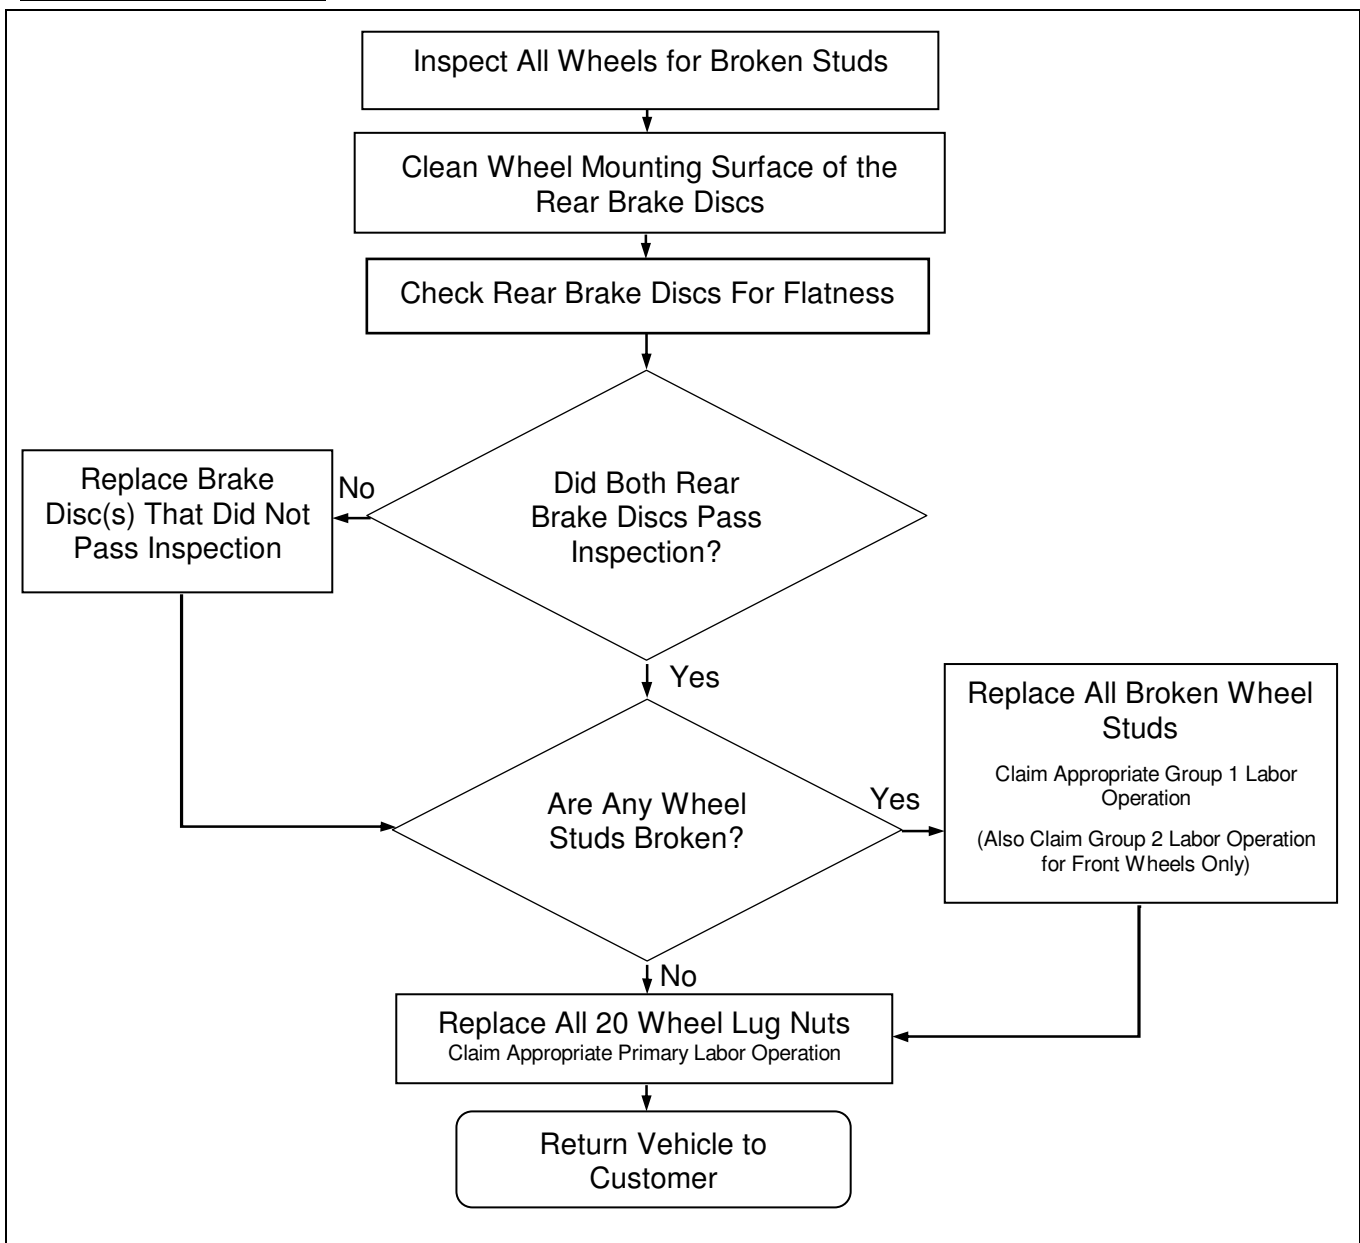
Inspect All Wheels for Broken Studs

Clean Wheel Mounting Surface of the Rear Brake Discs

Check Rear Brake Discs For Flatness

Did Both Rear Brake Discs Pass Inspection?

No

Replace Brake Disc(s) That Did Not Pass Inspection

Yes

Are Any Wheel Studs Broken?

Yes

Replace All Broken Wheel Studs

Claim Appropriate Group 1 Labor Operation

(Also Claim Group 2 Labor Operation for Front Wheels Only)

No

Replace All 20 Wheel Lug Nuts
Claim Appropriate Primary Labor Operation

Return Vehicle to Customer